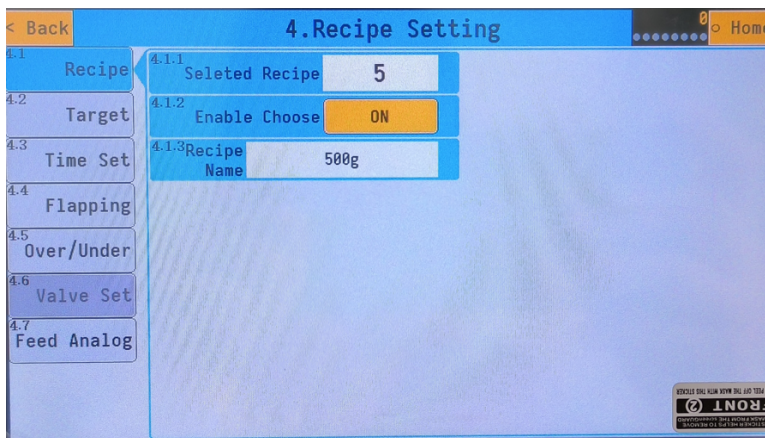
< Back

4.Recipe Setting

0

Home

4.1 Recipe

4.2 Target

4.3 Time Set

4.4 Flapping

4.5 Over/Under

4.6 Valve Set

4.7 Feed Analog

4.1.1 Seleted Recipe 5

4.1.2 Enable Choose ON

4.1.3 Recipe Name 500g

FRONT

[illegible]